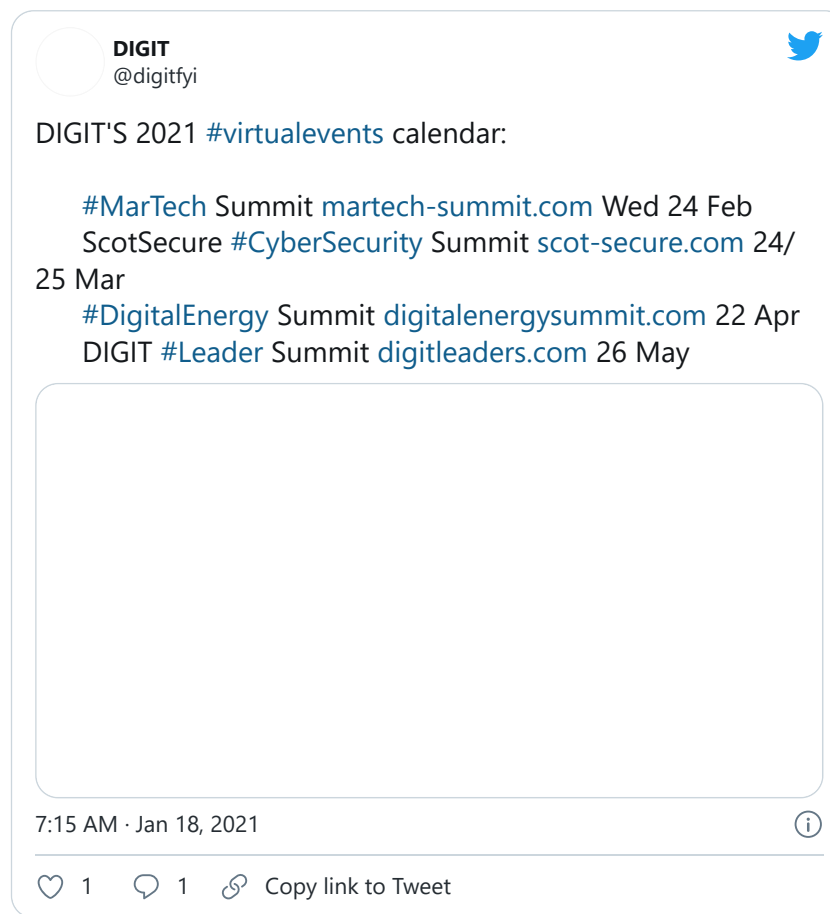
DIGIT
@digitfyi

DIGIT'S 2021 #virtualevents calendar:

#MarTech Summit martech-summit.com Wed 24 Feb
ScotSecure #CyberSecurity Summit scot-secure.com 24/25 Mar
#DigitalEnergy Summit digitalenergysummit.com 22 Apr
DIGIT #Leader Summit digitleaders.com 26 May

7:15 AM · Jan 18, 2021

1 1 Copy link to Tweet